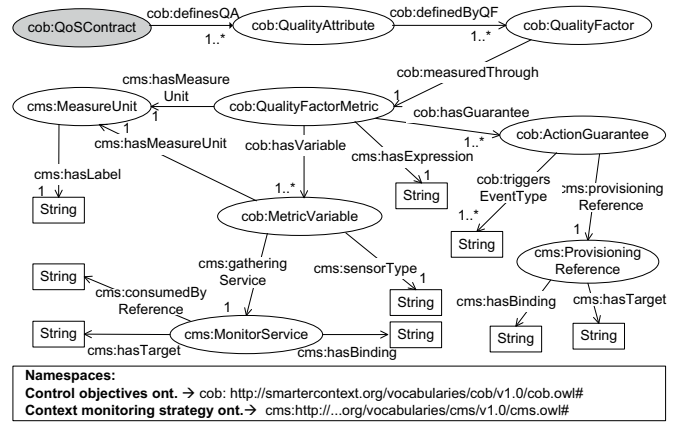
cob:QoSContract
cob:definesQA
1..*
cob:QualityAttribute
cob:definedByQF
1..*
cob:QualityFactor
cob:measuredThrough
1
cms:hasMeasure Unit
cms:MeasureUnit
1
cob:QualityFactorMetric
cob:hasGuarantee
1..*
cob:ActionGuarantee
1
cms:hasMeasureUnit
cob:hasVariable
cms:hasExpression
1
String
cms:hasLabel
1
String
1..*
cob:MetricVariable
cob:triggers EventType
1..*
String
cms:provisioning Reference
1
cms:Provisioning Reference
String
cms:gathering Service
cms:sensorType
1
String
cms:consumedBy Reference
1
String
cms:MonitorService
String
cms:hasTarget
cms:hasBinding
cms:hasBinding
cms:hasTarget
String
String

Namespaces:
Control objectives ont. → cob: http://smartercontext.org/vocabularies/cob/v1.0/cob.owl#
Context monitoring strategy ont.→ cms:http://...org/vocabularies/cms/v1.0/cms.owl#